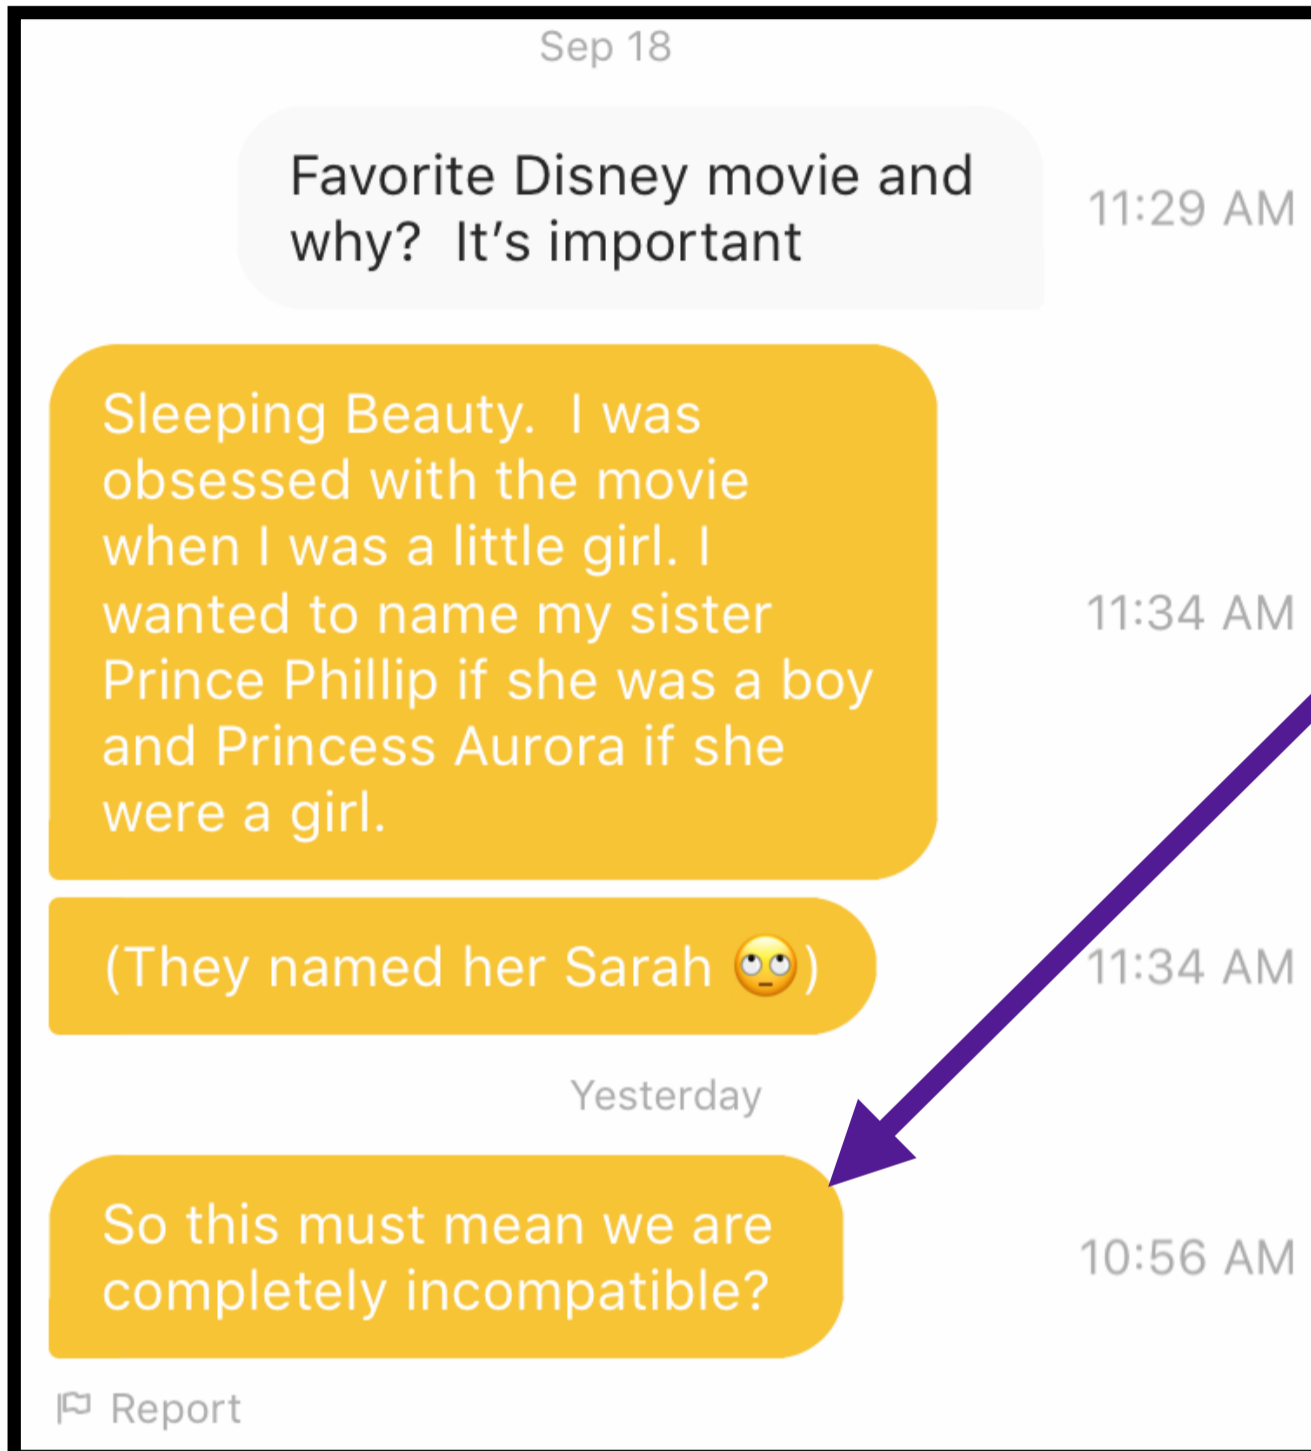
Sep 18

Favorite Disney movie and why? It's important

11:29 AM

Sleeping Beauty. I was obsessed with the movie when I was a little girl. I wanted to name my sister Prince Phillip if she was a boy and Princess Aurora if she were a girl.

11:34 AM

(They named her Sarah 🙄)

11:34 AM

Yesterday

So this must mean we are completely incompatible?

10:56 AM

Report